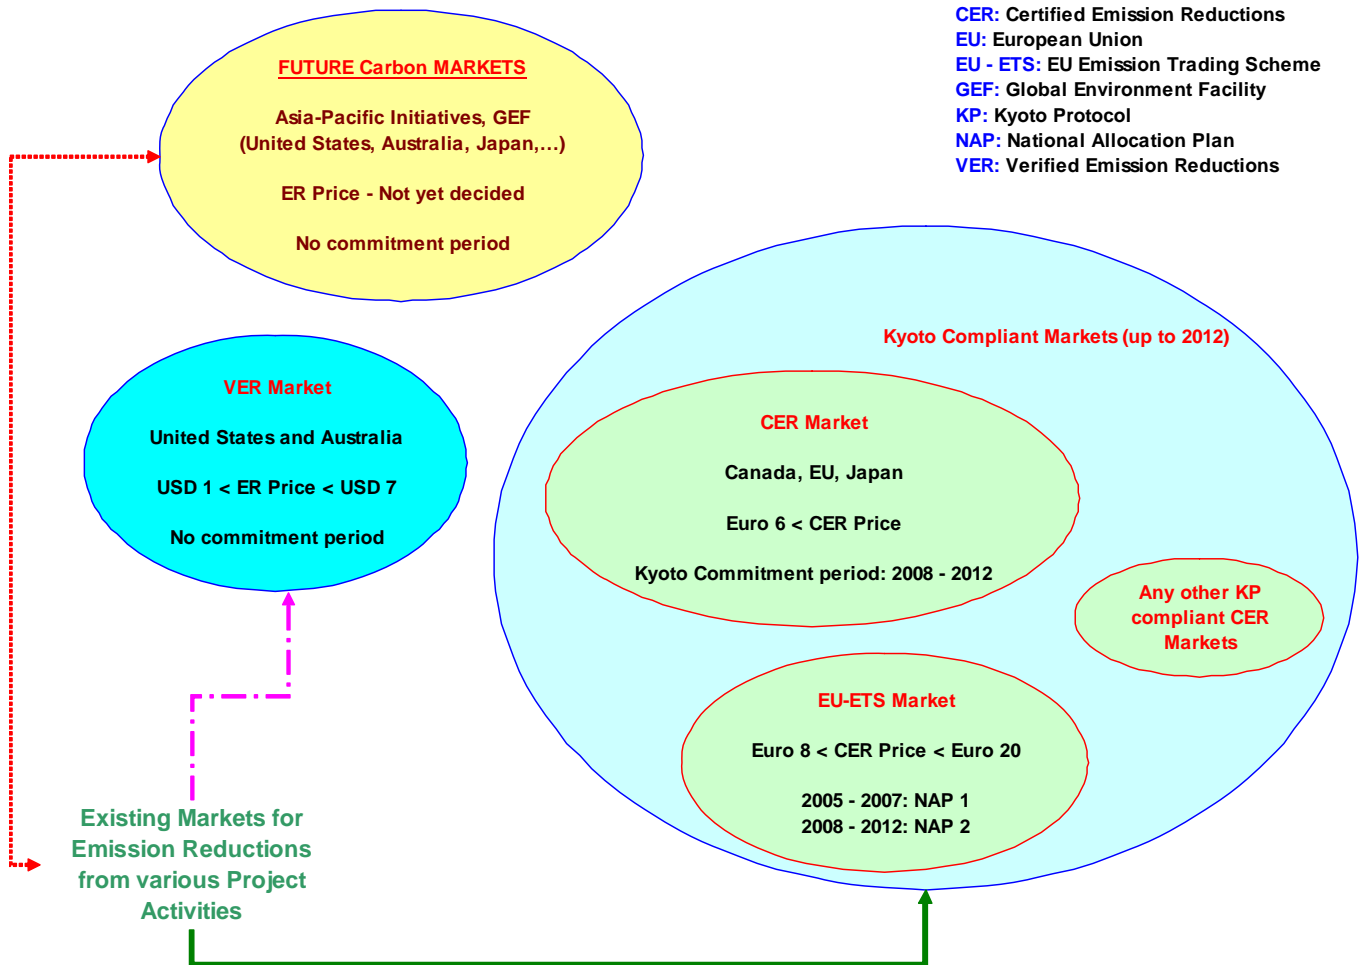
FUTURE Carbon MARKETS

Asia-Pacific Initiatives, GEF (United States, Australia, Japan,…)

ER Price - Not yet decided

No commitment period

CER: Certified Emission Reductions
EU: European Union
EU - ETS: EU Emission Trading Scheme
GEF: Global Environment Facility
KP: Kyoto Protocol
NAP: National Allocation Plan
VER: Verified Emission Reductions

VER Market

United States and Australia

USD 1 < ER Price < USD 7

No commitment period

Kyoto Compliant Markets (up to 2012)

CER Market

Canada, EU, Japan

Euro 6 < CER Price

Kyoto Commitment period: 2008 - 2012

Any other KP compliant CER Markets

EU-ETS Market

Euro 8 < CER Price < Euro 20

2005 - 2007: NAP 1
2008 - 2012: NAP 2

Existing Markets for Emission Reductions from various Project Activities